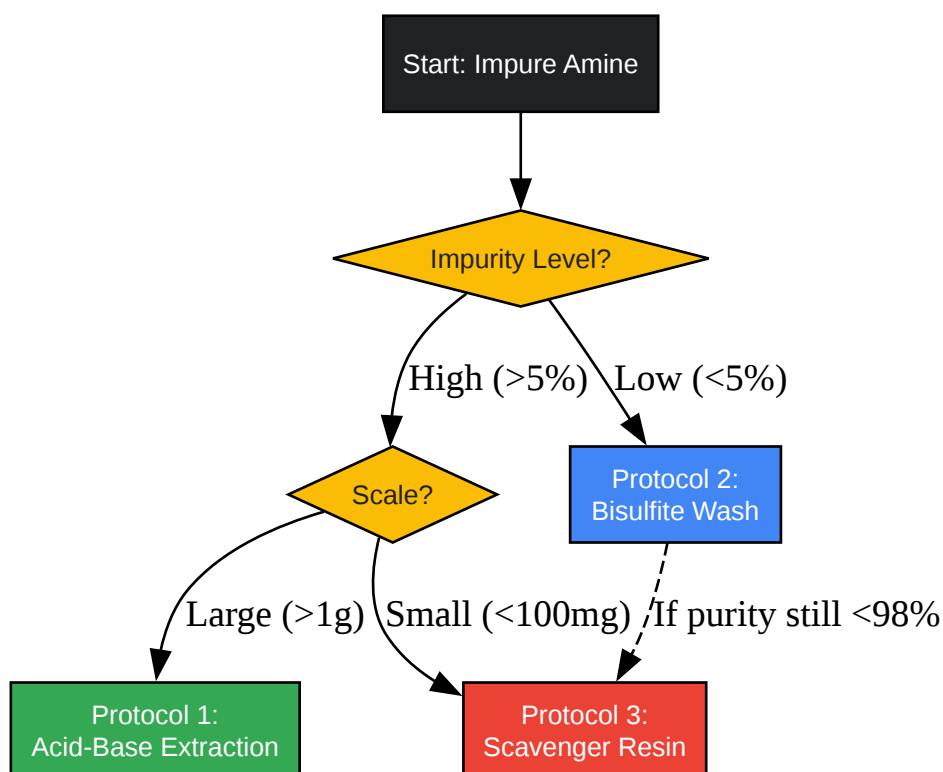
Start: Impure Amine

Impurity Level?

High (>5%)

Low (<5%)

Scale?

Protocol 2:
Bisulfite Wash

Large (>1g)

Small (<100mg)

If purity still <98%

Protocol 1:
Acid-Base Extraction

Protocol 3:
Scavenger Resin